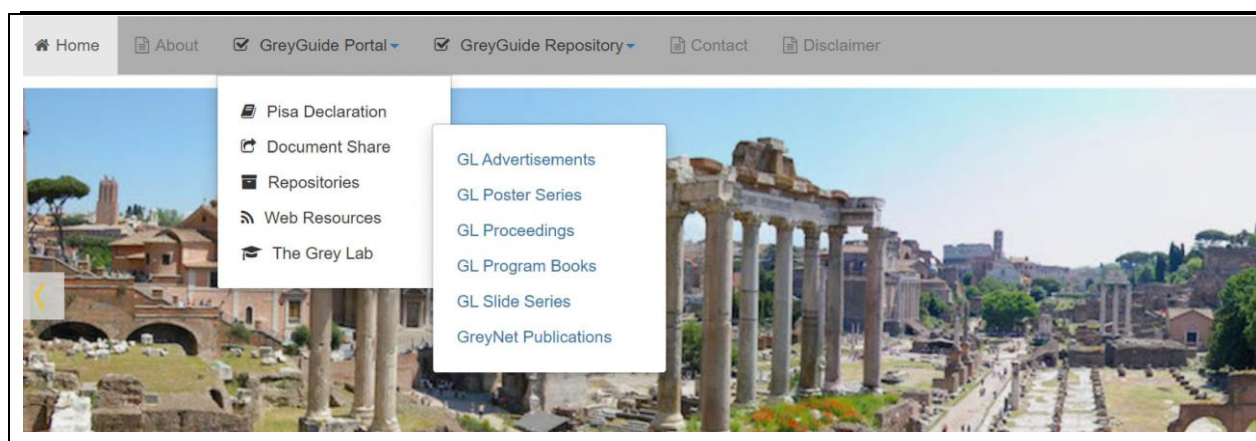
Home About GreyGuide Portal GreyGuide Repository Contact Disclaimer

Pisa Declaration
Document Share
Repositories
Web Resources
The Grey Lab

GL Advertisements
GL Poster Series
GL Proceedings
GL Program Books
GL Slide Series
GreyNet Publications